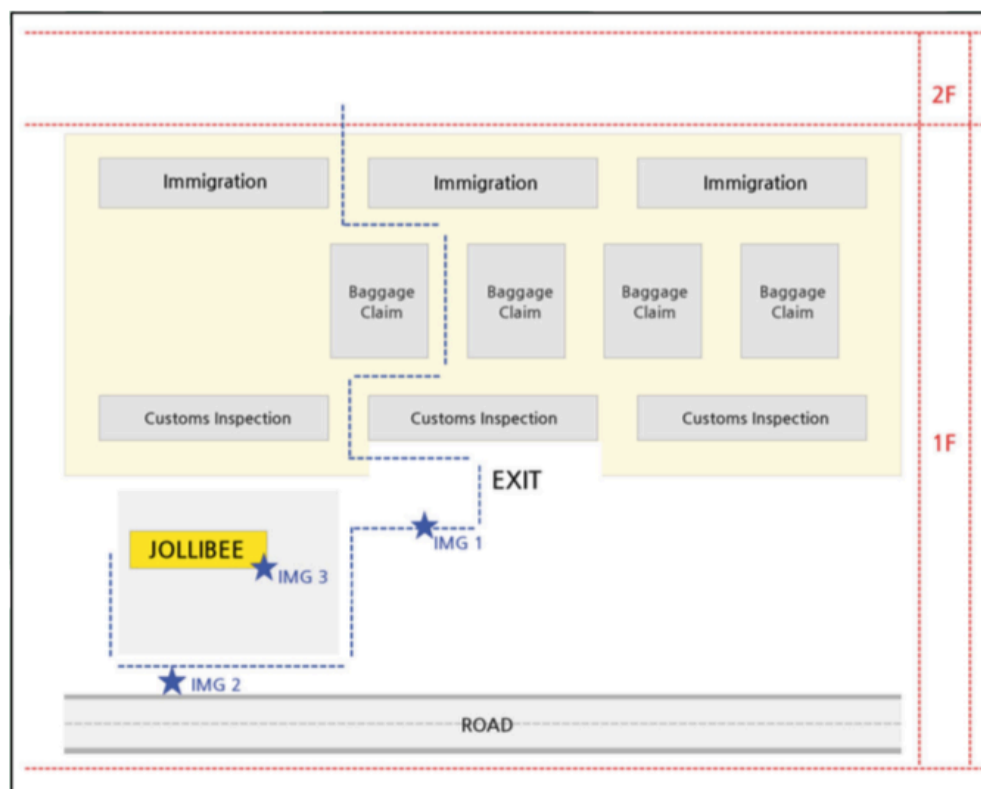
2F

Immigration

Immigration

Immigration

Baggage Claim

Baggage Claim

Baggage Claim

Baggage Claim

Customs Inspection

Customs Inspection

Customs Inspection

1F

EXIT

IMG 1

JOLLIBEE

IMG 3

IMG 2

ROAD